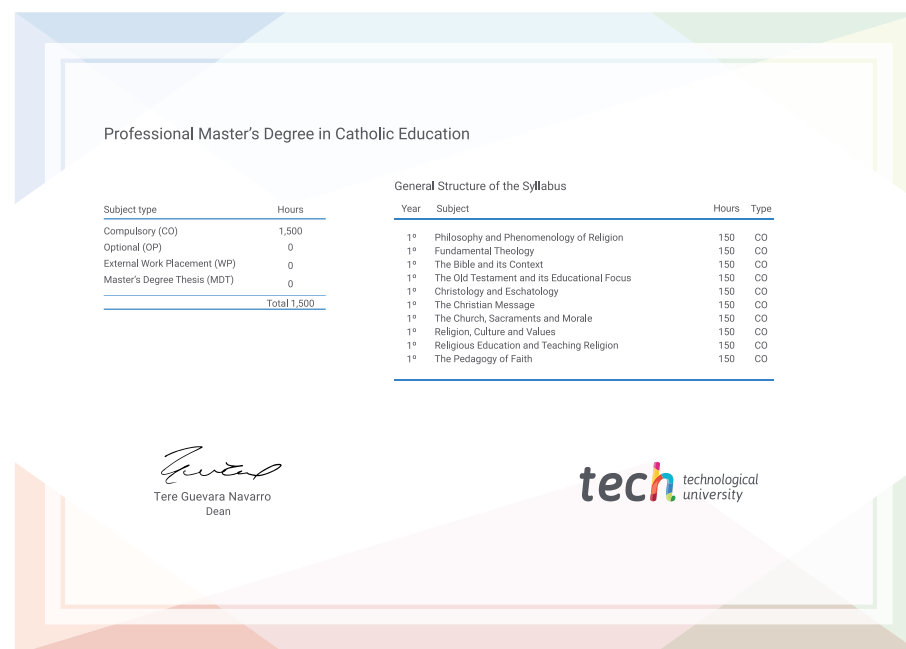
Professional Master's Degree in Catholic Education

| Subject type | Hours |
|---|---|
| Compulsory (CO) | 1,500 |
| Optional (OP) | 0 |
| External Work Placement (WP) | 0 |
| Master's Degree Thesis (MDT) | 0 |
| | Total 1,500 |

General Structure of the Syllabus

| Year | Subject | Hours | Type |
|---|---|---|---|
| 1º | Philosophy and Phenomenology of Religion | 150 | CO |
| 1º | Fundamental Theology | 150 | CO |
| 1º | The Bible and its Context | 150 | CO |
| 1º | The Old Testament and its Educational Focus | 150 | CO |
| 1º | Christology and Eschatology | 150 | CO |
| 1º | The Christian Message | 150 | CO |
| 1º | The Church, Sacraments and Morale | 150 | CO |
| 1º | Religion, Culture and Values | 150 | CO |
| 1º | Religious Education and Teaching Religion | 150 | CO |
| 1º | The Pedagogy of Faith | 150 | CO |

Tere Guevara Navarro
Dean

tech technological university